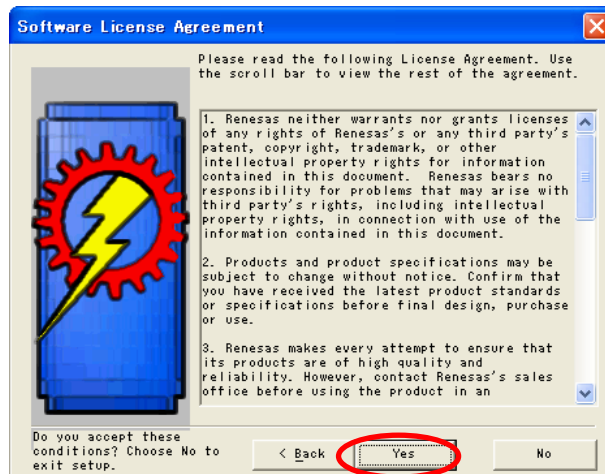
Software License Agreement

Please read the following License Agreement. Use the scroll bar to view the rest of the agreement.

1. Renesas neither warrants nor grants licenses of any rights of Renesas's or any third party's patent, copyright, trademark, or other intellectual property rights for information contained in this document. Renesas bears no responsibility for problems that may arise with third party's rights, including intellectual property rights, in connection with use of the information contained in this document.

2. Products and product specifications may be subject to change without notice. Confirm that you have received the latest product standards or specifications before final design, purchase or use.

3. Renesas makes every attempt to ensure that its products are of high quality and reliability. However, contact Renesas's sales office before using the product in an

Do you accept these conditions? Choose No to exit setup.

< Back

Yes

No